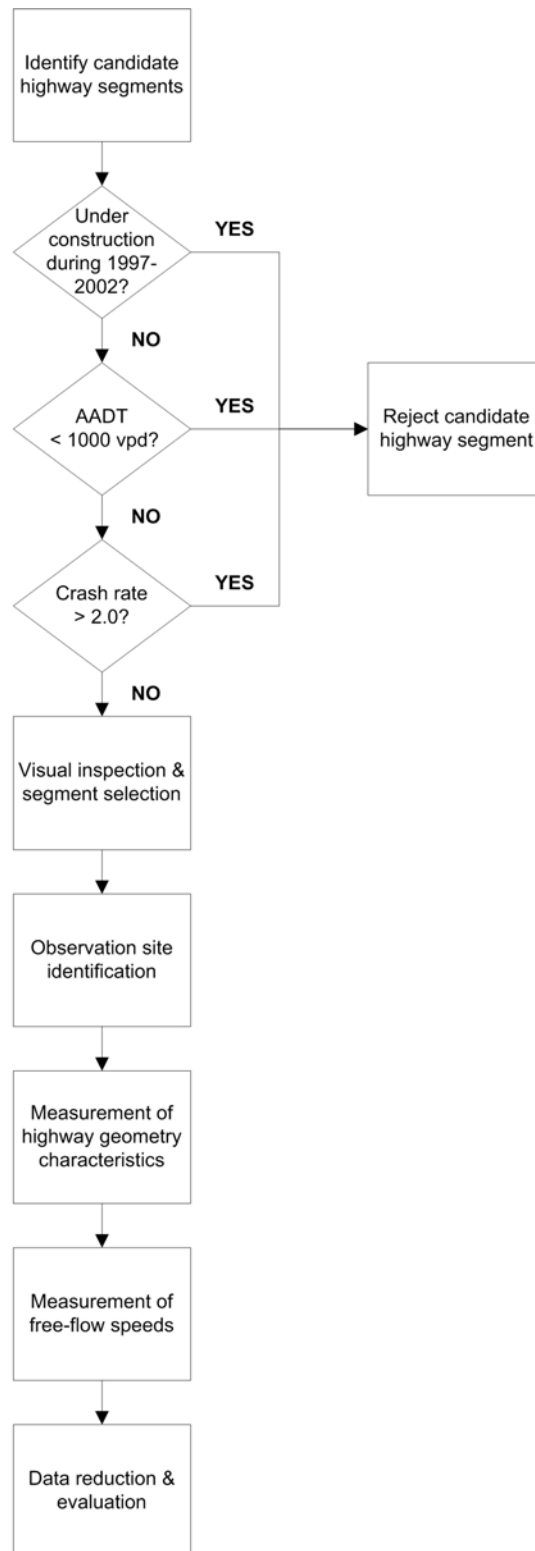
Identify candidate highway segments

Under construction during 1997-2002?

YES

NO

AADT < 1000 vpd?

YES

Reject candidate highway segment

NO

Crash rate > 2.0?

YES

NO

Visual inspection & segment selection

Observation site identification

Measurement of highway geometry characteristics

Measurement of free-flow speeds

Data reduction & evaluation